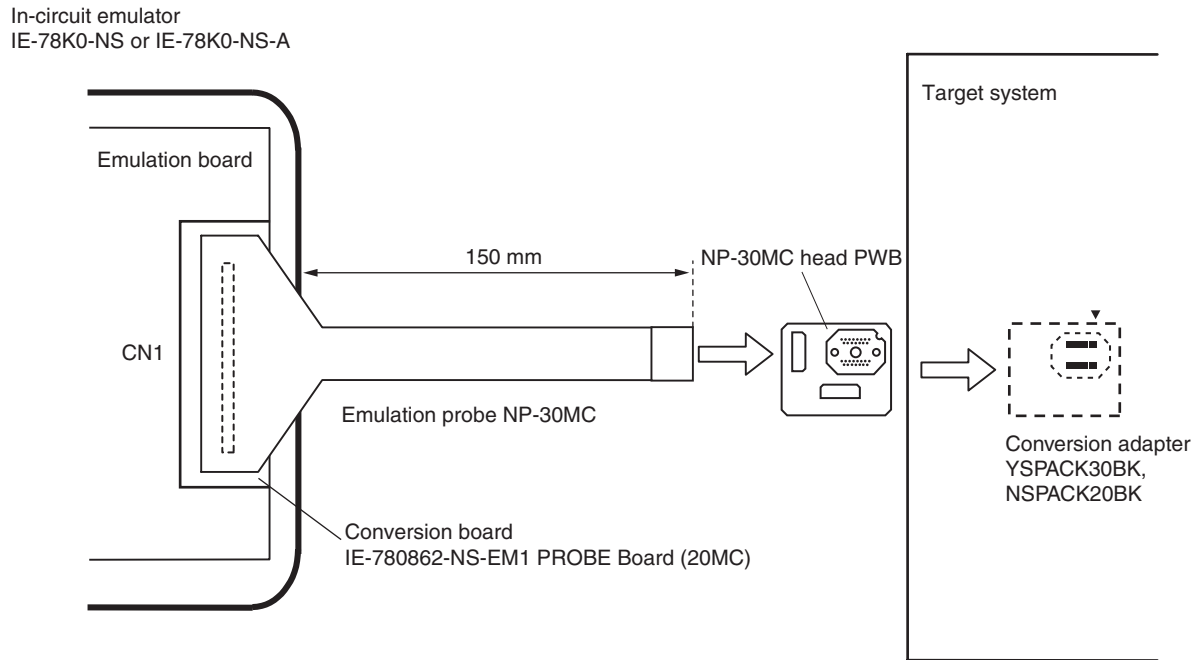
In-circuit emulator
IE-78K0-NS or IE-78K0-NS-A

Target system

Emulation board

150 mm

NP-30MC head PWB

CN1

Emulation probe NP-30MC

Conversion adapter
YSPACK30BK,
NSPACK20BK

Conversion board
IE-780862-NS-EM1 PROBE Board (20MC)